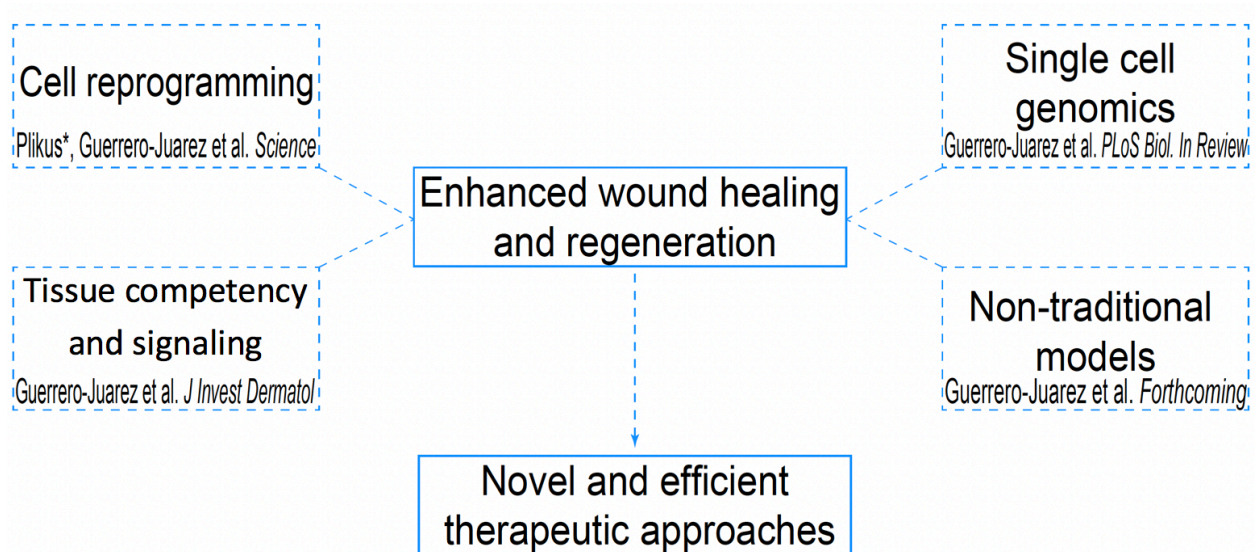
Cell reprogramming
Plikus*, Guerrero-Juarez et al. *Science*

Single cell genomics
Guerrero-Juarez et al. *PLoS Biol. In Review*

Enhanced wound healing and regeneration

Tissue competency and signaling
Guerrero-Juarez et al. *J Invest Dermatol*

Non-traditional models
Guerrero-Juarez et al. *Forthcoming*

Novel and efficient therapeutic approaches